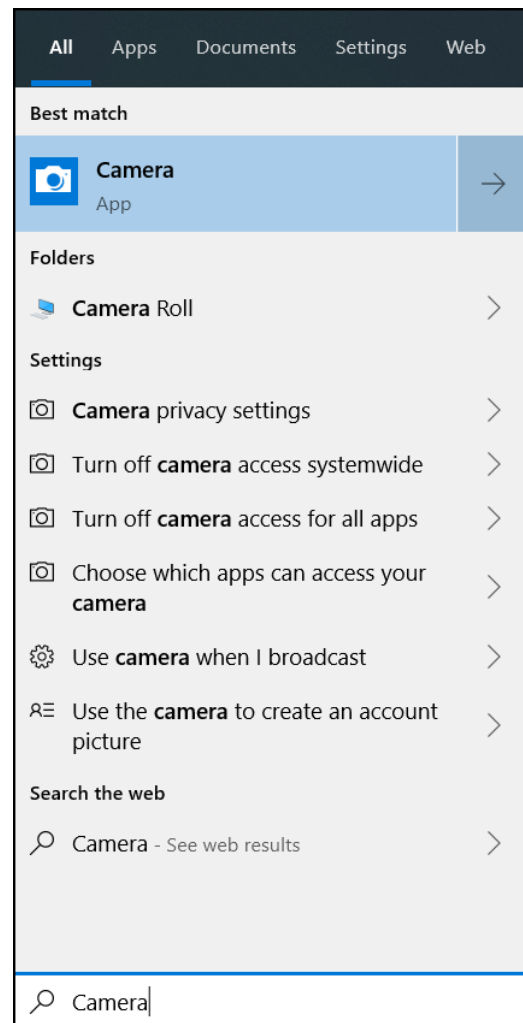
All Apps Documents Settings Web

Best match

Camera
App

Folders

Camera Roll

Settings

Camera privacy settings

Turn off camera access systemwide

Turn off camera access for all apps

Choose which apps can access your camera

Use camera when I broadcast

Use the camera to create an account picture

Search the web

Camera - See web results

Camera